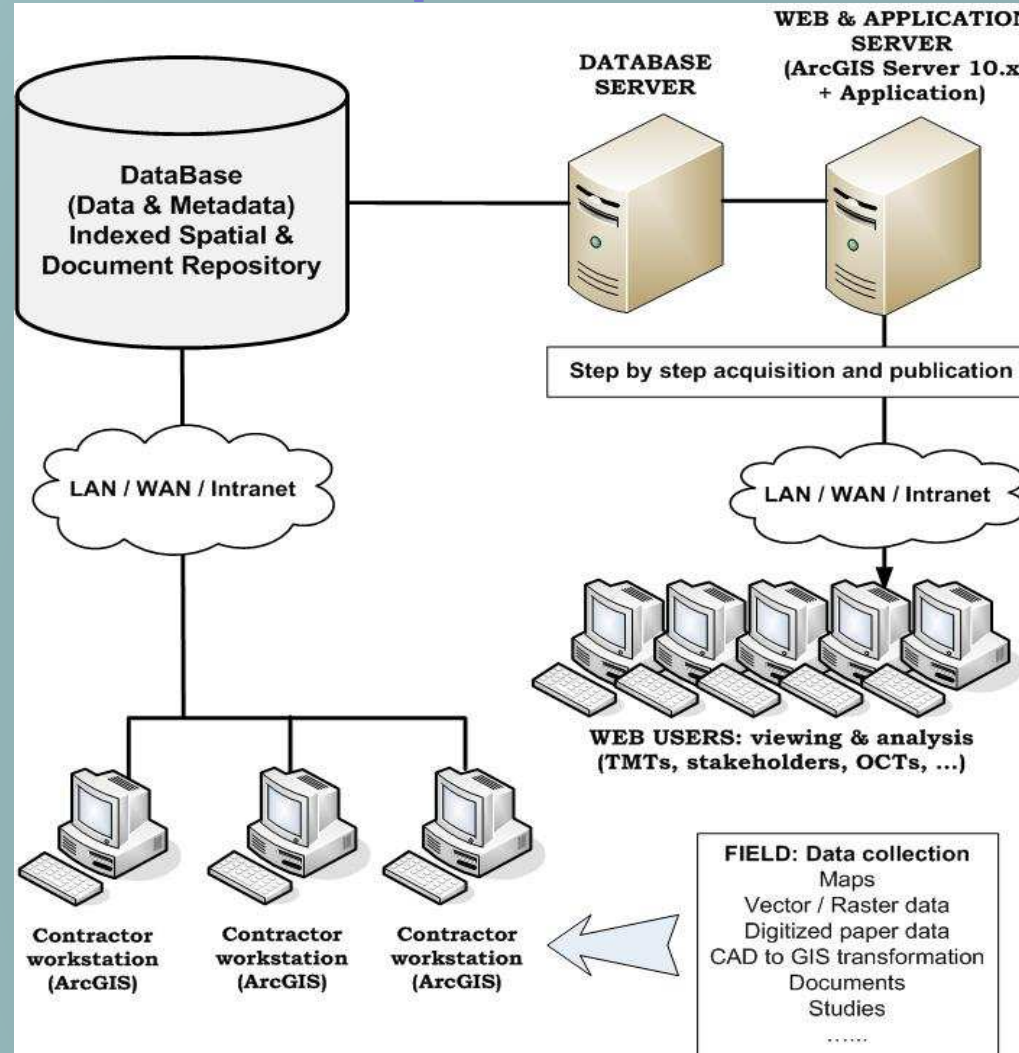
DataBase
(Data & Metadata)
Indexed Spatial &
Document Repository

DATABASE
SERVER

WEB & APPLICATION
SERVER
(ArcGIS Server 10.x
+ Application)

Step by step acquisition and publication

LAN / WAN / Intranet

LAN / WAN / Intranet

WEB USERS: viewing & analysis
(TMTs, stakeholders, OCTs, ...)

Contractor
workstation
(ArcGIS)

Contractor
workstation
(ArcGIS)

Contractor
workstation
(ArcGIS)

FIELD: Data collection
Maps
Vector / Raster data
Digitized paper data
CAD to GIS transformation
Documents
Studies
......